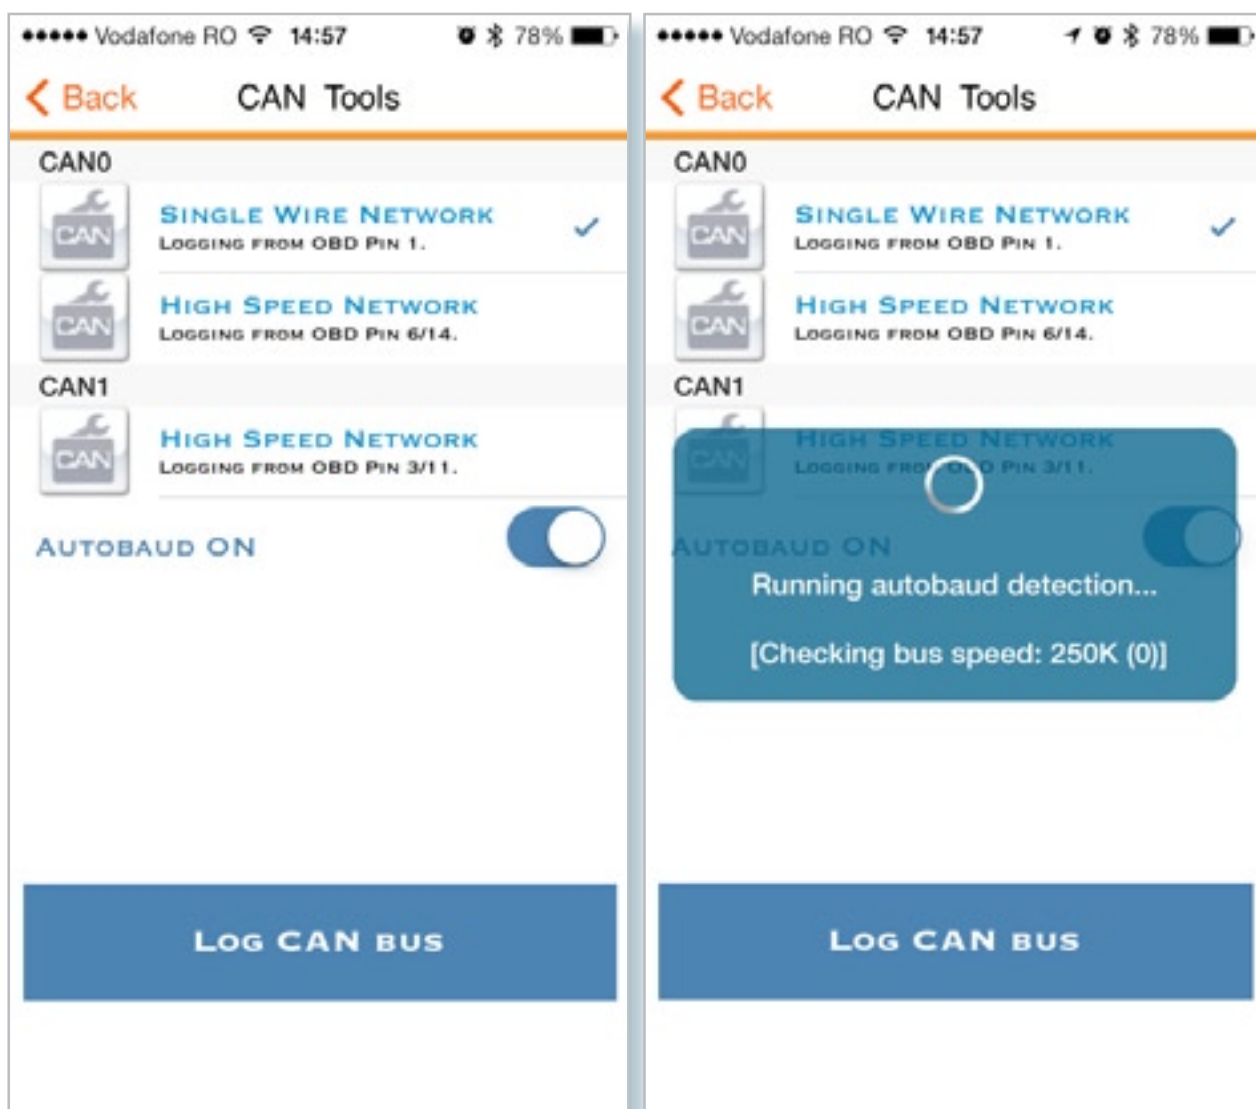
●●●●● Vodafone RO 14:57 78%

Back CAN Tools

CAN0

CAN Single Wire Network
Logging from OBD Pin 1.

CAN High Speed Network
Logging from OBD Pin 6/14.

CAN1

CAN High Speed Network
Logging from OBD Pin 3/11.

Autobaud ON

Log CAN bus

●●●●● Vodafone RO 14:57 78%

Back CAN Tools

CAN0

CAN Single Wire Network
Logging from OBD Pin 1.

CAN High Speed Network
Logging from OBD Pin 6/14.

CAN1

CAN High Speed Network
Logging fro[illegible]D Pin 3/11.

Autobaud ON

Running autobaud detection...

[Checking bus speed: 250K (0)]

Log CAN bus